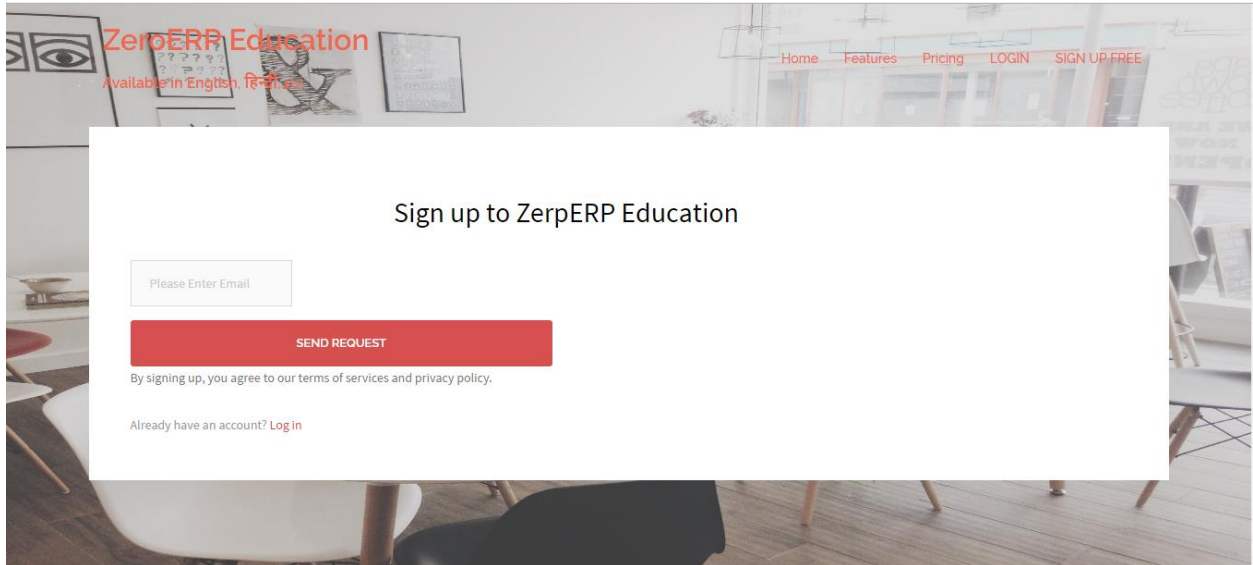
ZeroERP Education
Available in English, हिन्दी, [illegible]

Home Features Pricing LOGIN SIGN UP FREE

Sign up to ZerpERP Education

Please Enter Email

SEND REQUEST

By signing up, you agree to our terms of services and privacy policy.

Already have an account? Log in